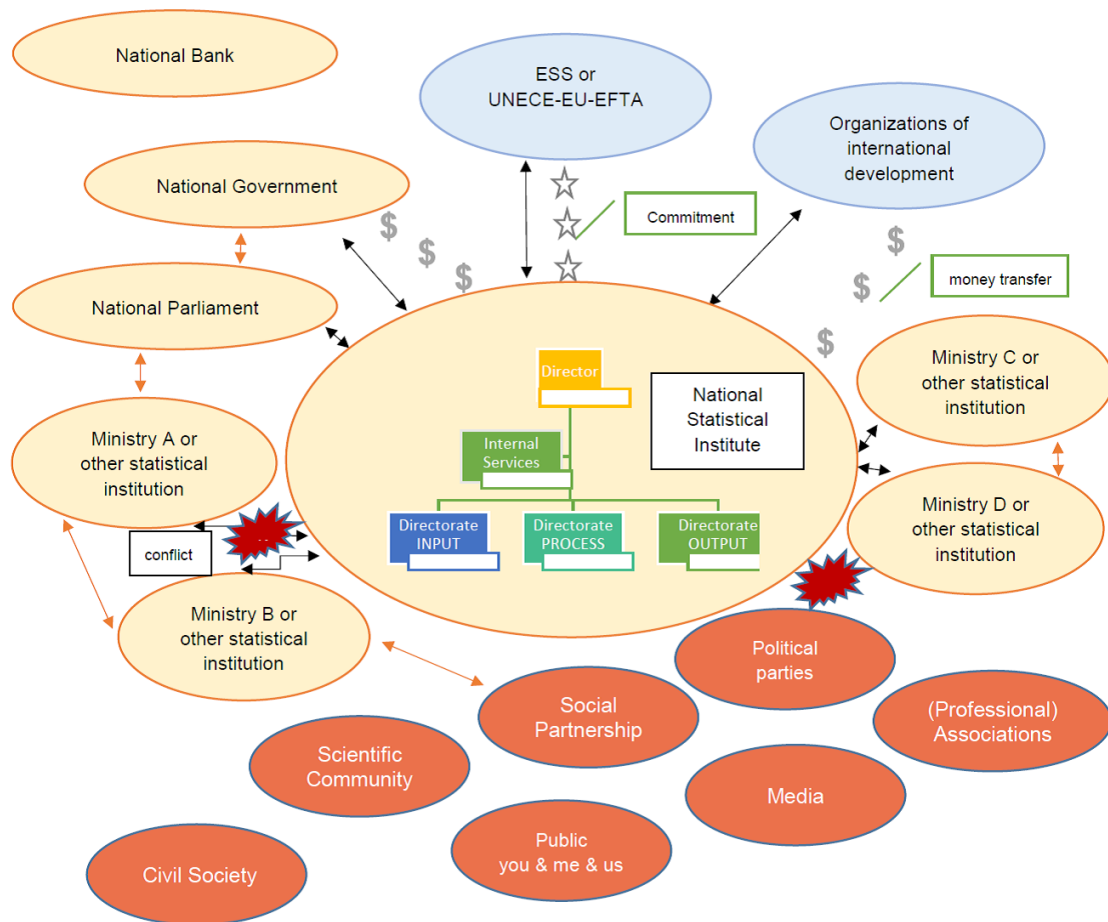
National Bank

ESS or UNECE-EU-EFTA

Organizations of international development

National Government

Commitment

money transfer

National Parliament

$

$

$

$

$

$

Director

National Statistical Institute

Ministry C or other statistical institution

Ministry A or other statistical institution

Internal Services

Ministry D or other statistical institution

conflict

Directorate INPUT

Directorate PROCESS

Directorate OUTPUT

Ministry B or other statistical institution

Political parties

Social Partnership

(Professional) Associations

Scientific Community

Media

Public you & me & us

Civil Society